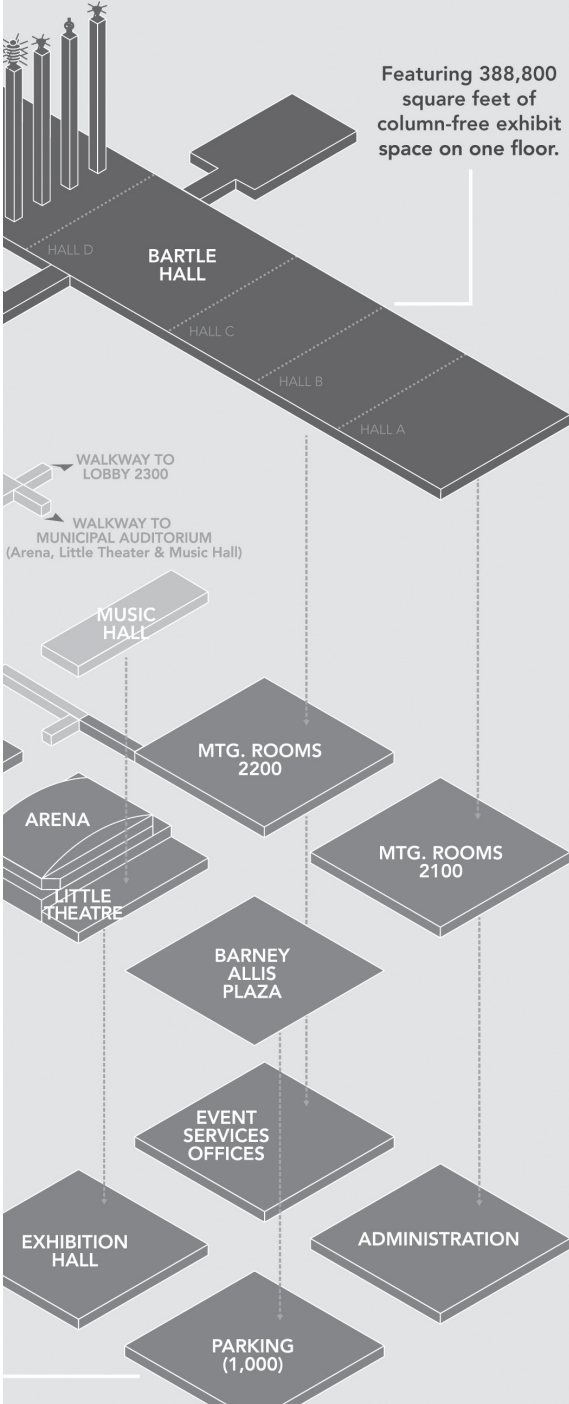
Featuring 388,800 square feet of column-free exhibit space on one floor.

HALL D

BARTLE HALL

HALL C

HALL B

HALL A

WALKWAY TO LOBBY 2300

WALKWAY TO MUNICIPAL AUDITORIUM (Arena, Little Theater & Music Hall)

MUSIC HALL

MTG. ROOMS 2200

ARENA

LITTLE THEATRE

MTG. ROOMS 2100

BARNEY ALLIS PLAZA

EVENT SERVICES OFFICES

EXHIBITION HALL

ADMINISTRATION

PARKING (1,000)